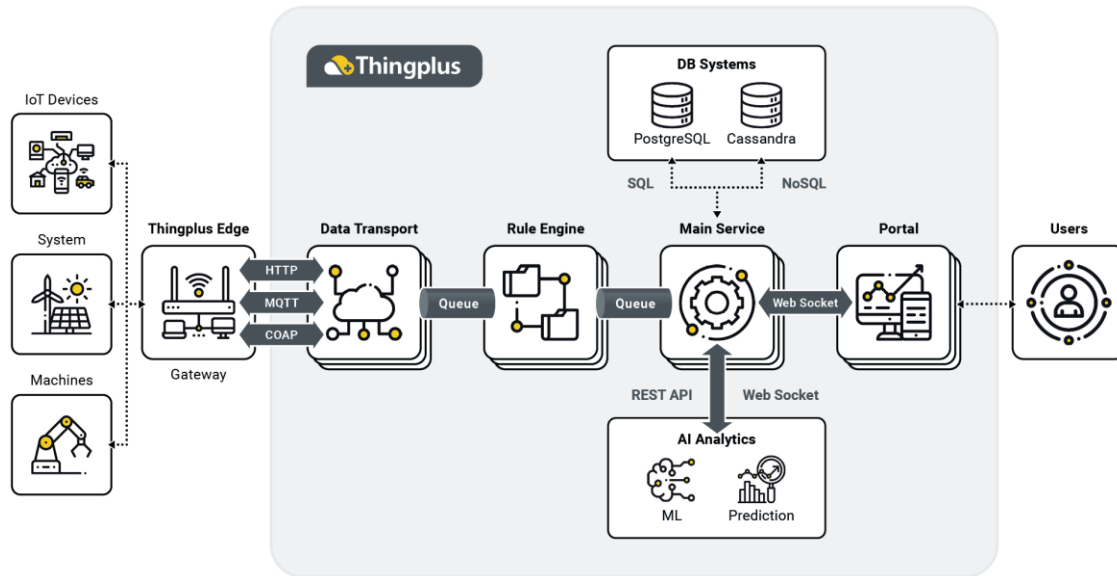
Thingplus

DB Systems

PostgreSQL

Cassandra

SQL

NoSQL

IoT Devices

System

Machines

Thingplus Edge

Gateway

HTTP

MQTT

COAP

Data Transport

Queue

Rule Engine

Queue

Main Service

Web Socket

Portal

Users

REST API

Web Socket

AI Analytics

ML

Prediction